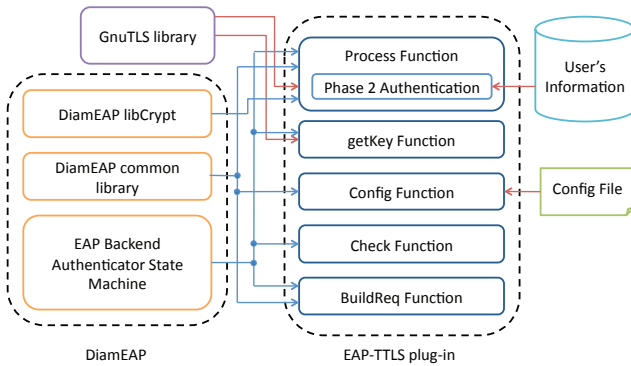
GnuTLS library

Process Function

Phase 2 Authentication

User's Information

DiamEAP libCrypt

getKey Function

DiamEAP common library

Config Function

Config File

EAP Backend Authenticator State Machine

Check Function

BuildReq Function

DiamEAP

EAP-TTLS plug-in